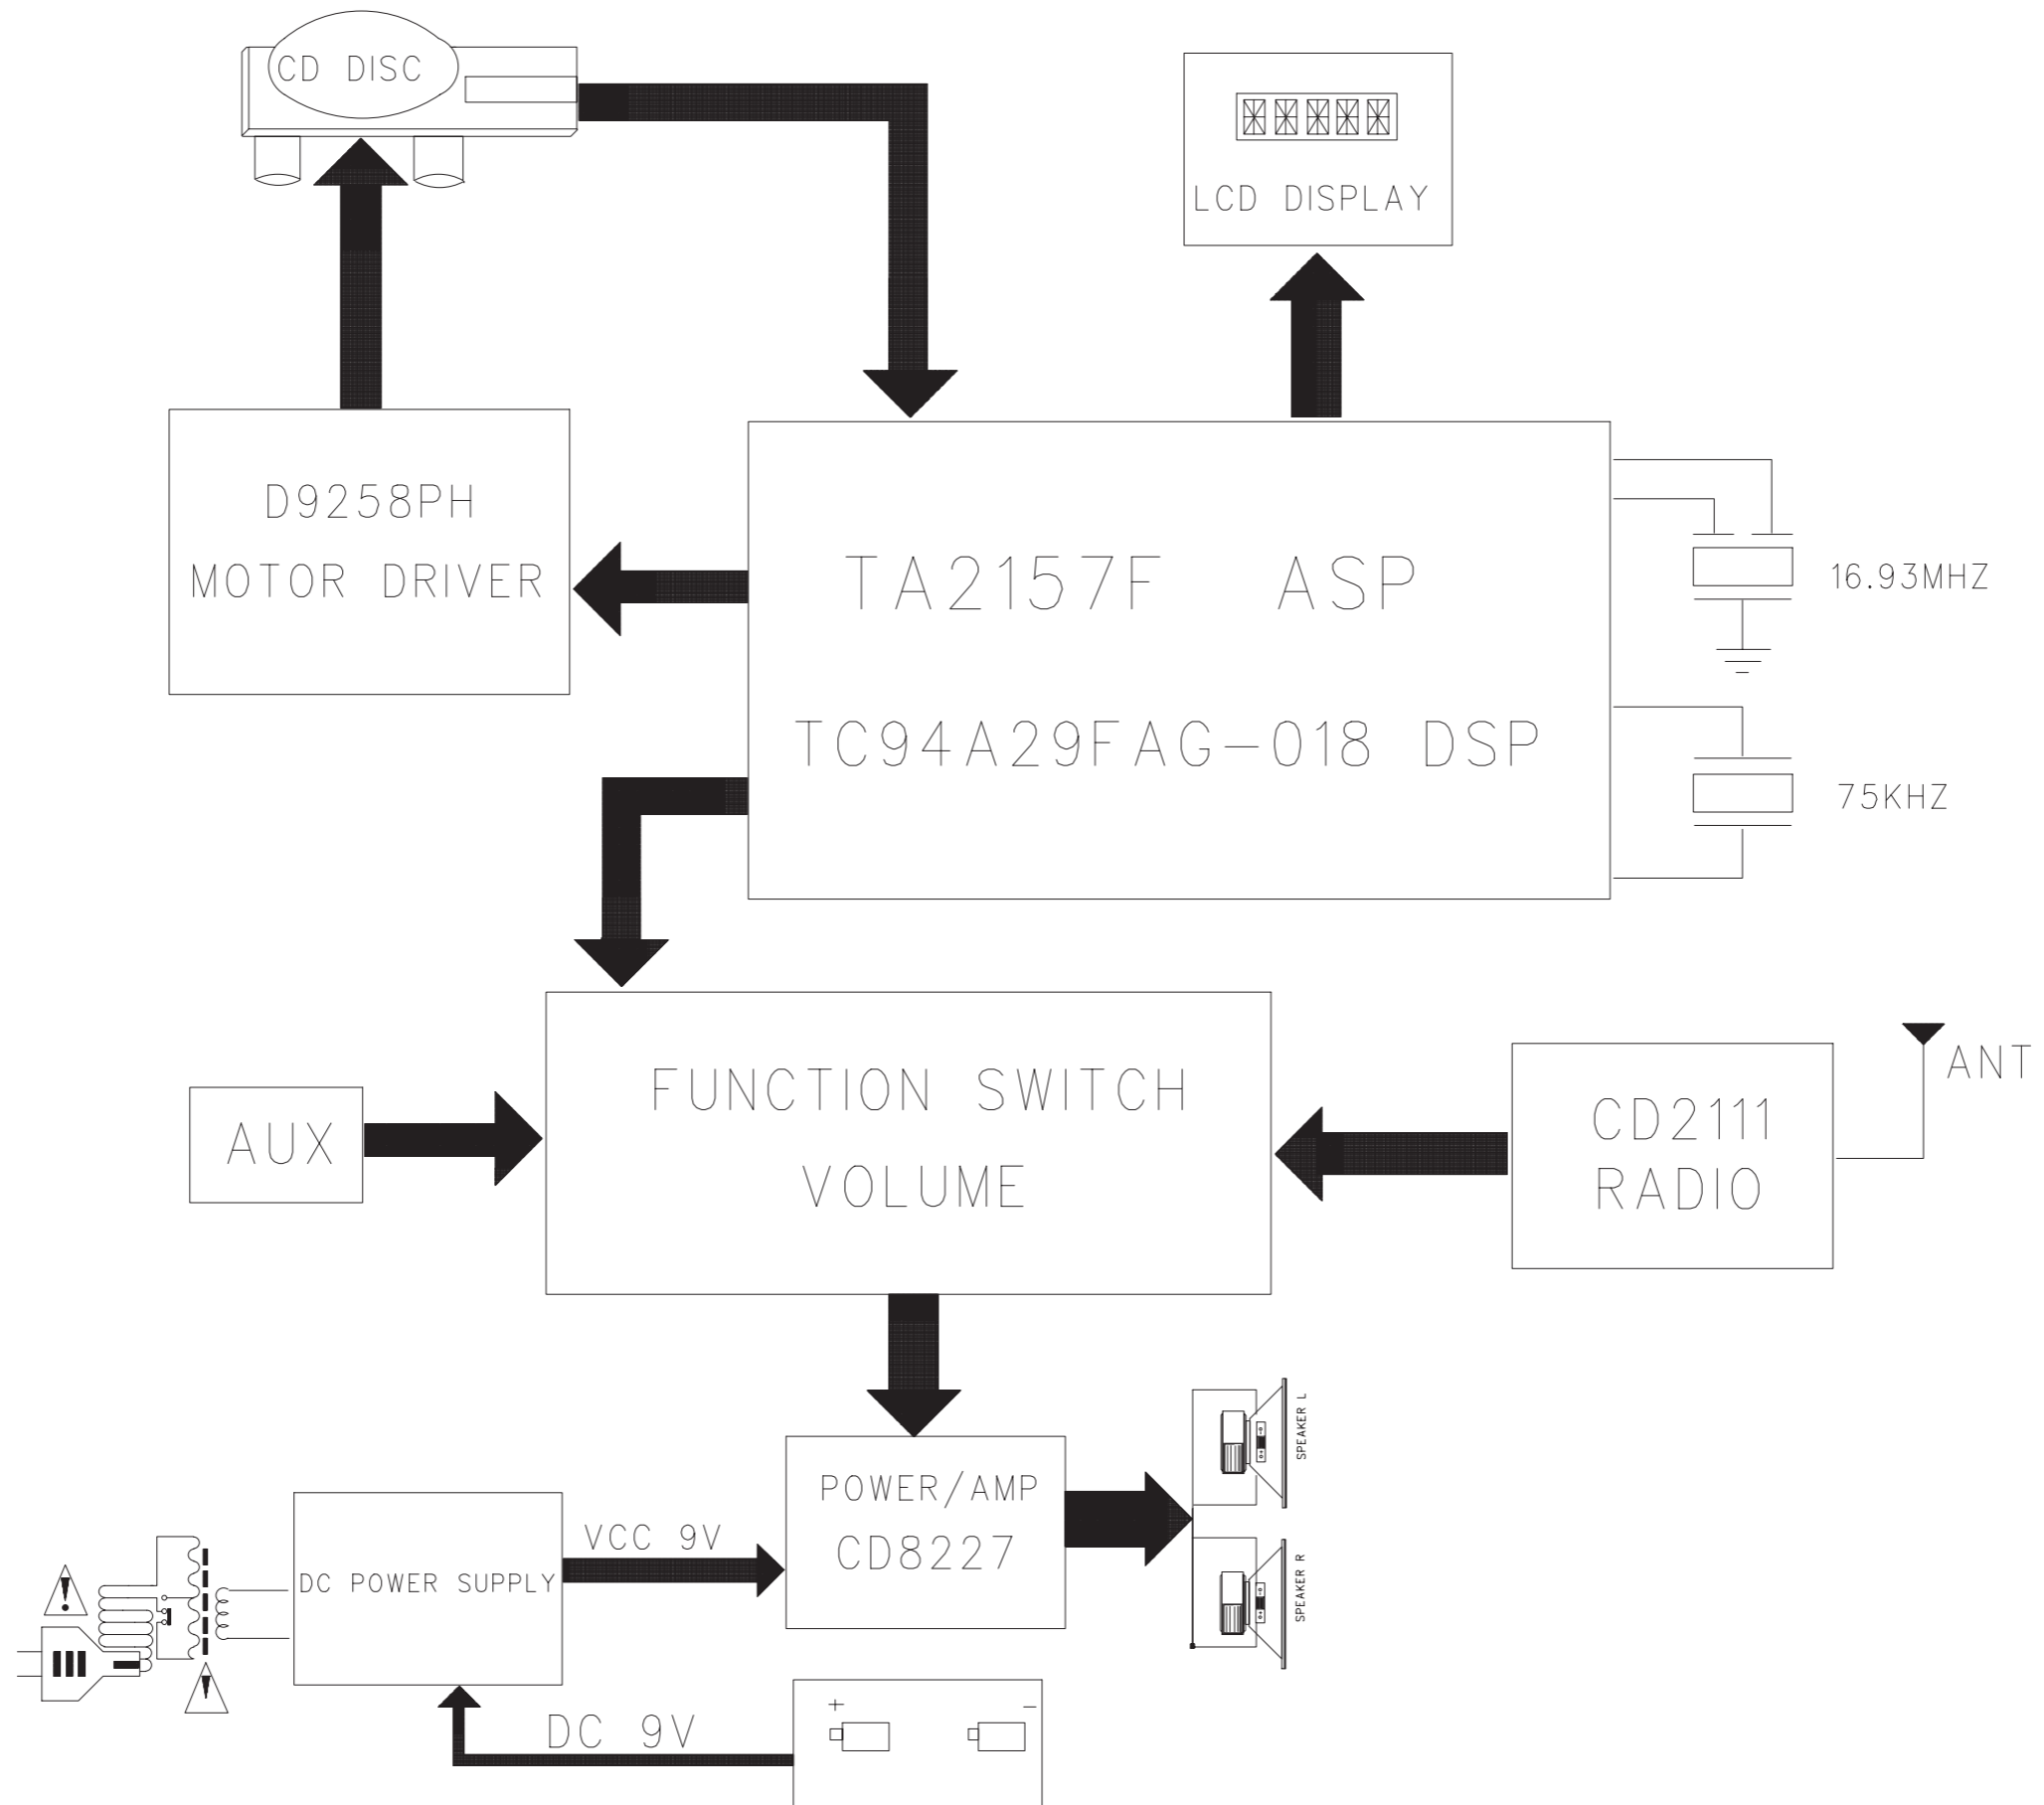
CD DISC

LCD DISPLAY

D9258PH
MOTOR DRIVER

TA2157F ASP

TC94A29FAG-018 DSP

16.93MHZ

75KHZ

FUNCTION SWITCH
VOLUME

AUX

CD2111
RADIO

ANT

POWER/AMP
CD8227

SPEAKER L

SPEAKER R

DC POWER SUPPLY

VCC 9V

DC 9V

+

-